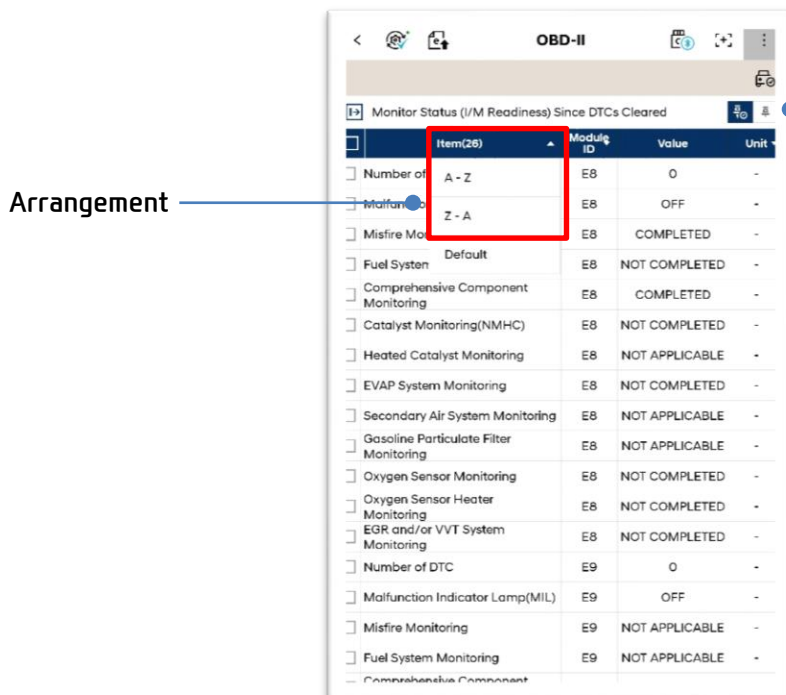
Arrangement

OBD-II

Monitor Status (I/M Readiness) Since DTCs Cleared

| Item(26) | Module ID | Value | Unit |
|---|---|---|---|
| Number of | E8 | 0 | - |
| Malfunc | E8 | OFF | - |
| Misfire Mo | E8 | COMPLETED | - |
| Fuel Systen | E8 | NOT COMPLETED | - |
| Comprehensive Component Monitoring | E8 | COMPLETED | - |
| Catalyst Monitoring(NMHC) | E8 | NOT COMPLETED | - |
| Heated Catalyst Monitoring | E8 | NOT APPLICABLE | - |
| EVAP System Monitoring | E8 | NOT COMPLETED | - |
| Secondary Air System Monitoring | E8 | NOT APPLICABLE | - |
| Gasoline Particulate Filter Monitoring | E8 | NOT APPLICABLE | - |
| Oxygen Sensor Monitoring | E8 | NOT COMPLETED | - |
| Oxygen Sensor Heater Monitoring | E8 | NOT COMPLETED | - |
| EGR and/or VVT System Monitoring | E8 | NOT COMPLETED | - |
| Number of DTC | E9 | 0 | - |
| Malfunction Indicator Lamp(MIL) | E9 | OFF | - |
| Misfire Monitoring | E9 | NOT APPLICABLE | - |
| Fuel System Monitoring | E9 | NOT APPLICABLE | - |
| Comprehensive Component | | | |

A - Z
Z - A
Default